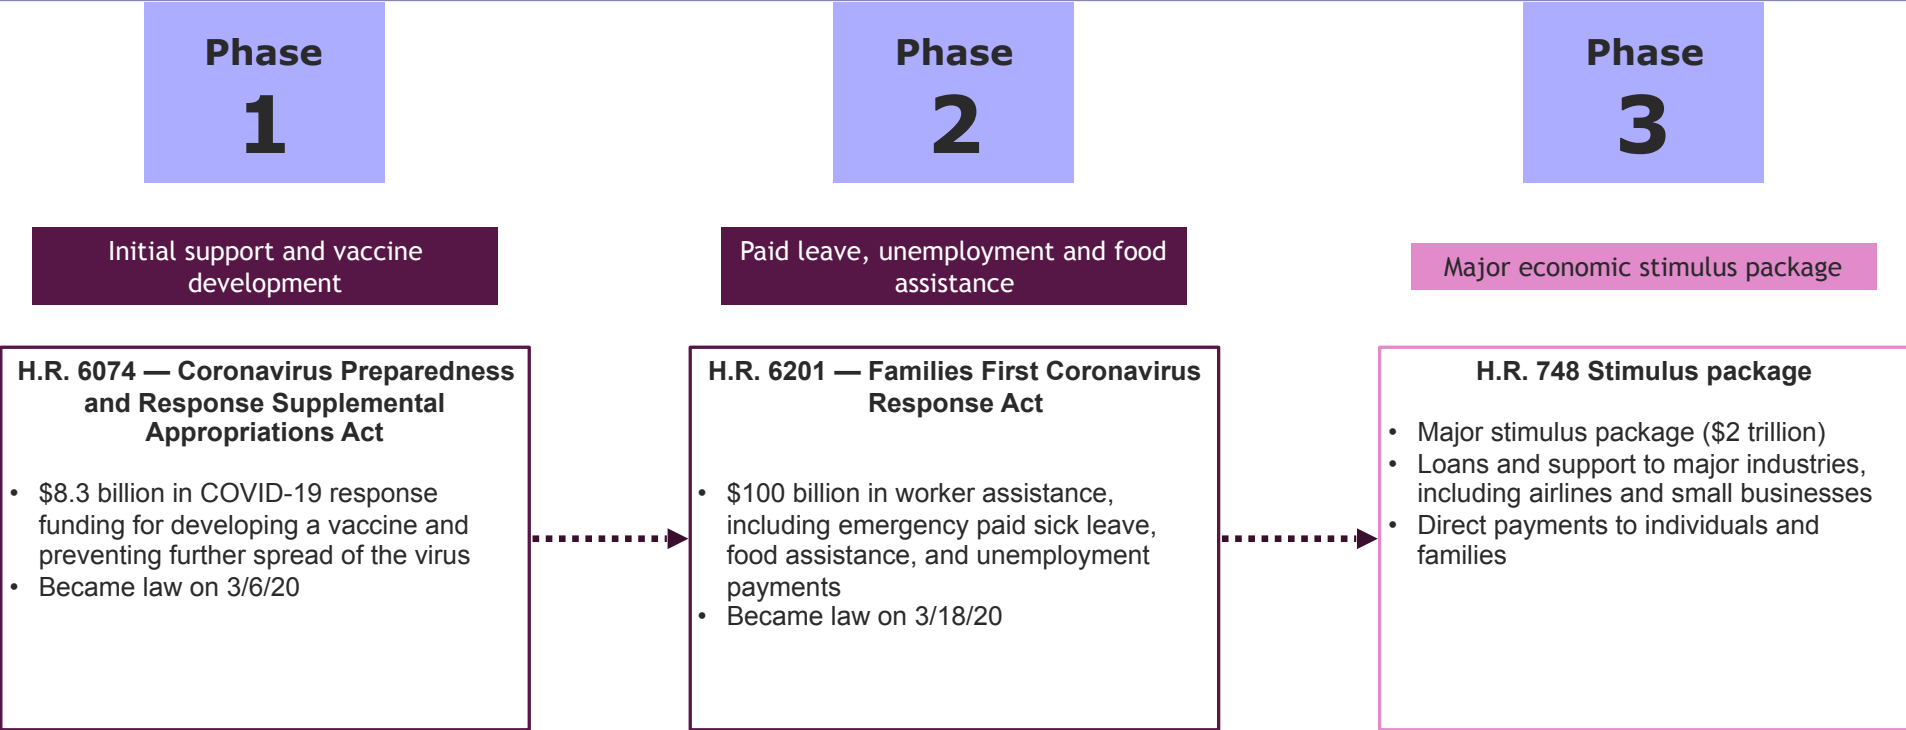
Phase 1

Initial support and vaccine development

H.R. 6074 — Coronavirus Preparedness and Response Supplemental Appropriations Act

- $8.3 billion in COVID-19 response funding for developing a vaccine and preventing further spread of the virus
- Became law on 3/6/20

Phase 2

Paid leave, unemployment and food assistance

H.R. 6201 — Families First Coronavirus Response Act

- $100 billion in worker assistance, including emergency paid sick leave, food assistance, and unemployment payments
- Became law on 3/18/20

Phase 3

Major economic stimulus package

H.R. 748 Stimulus package

- Major stimulus package ($2 trillion)
- Loans and support to major industries, including airlines and small businesses
- Direct payments to individuals and families